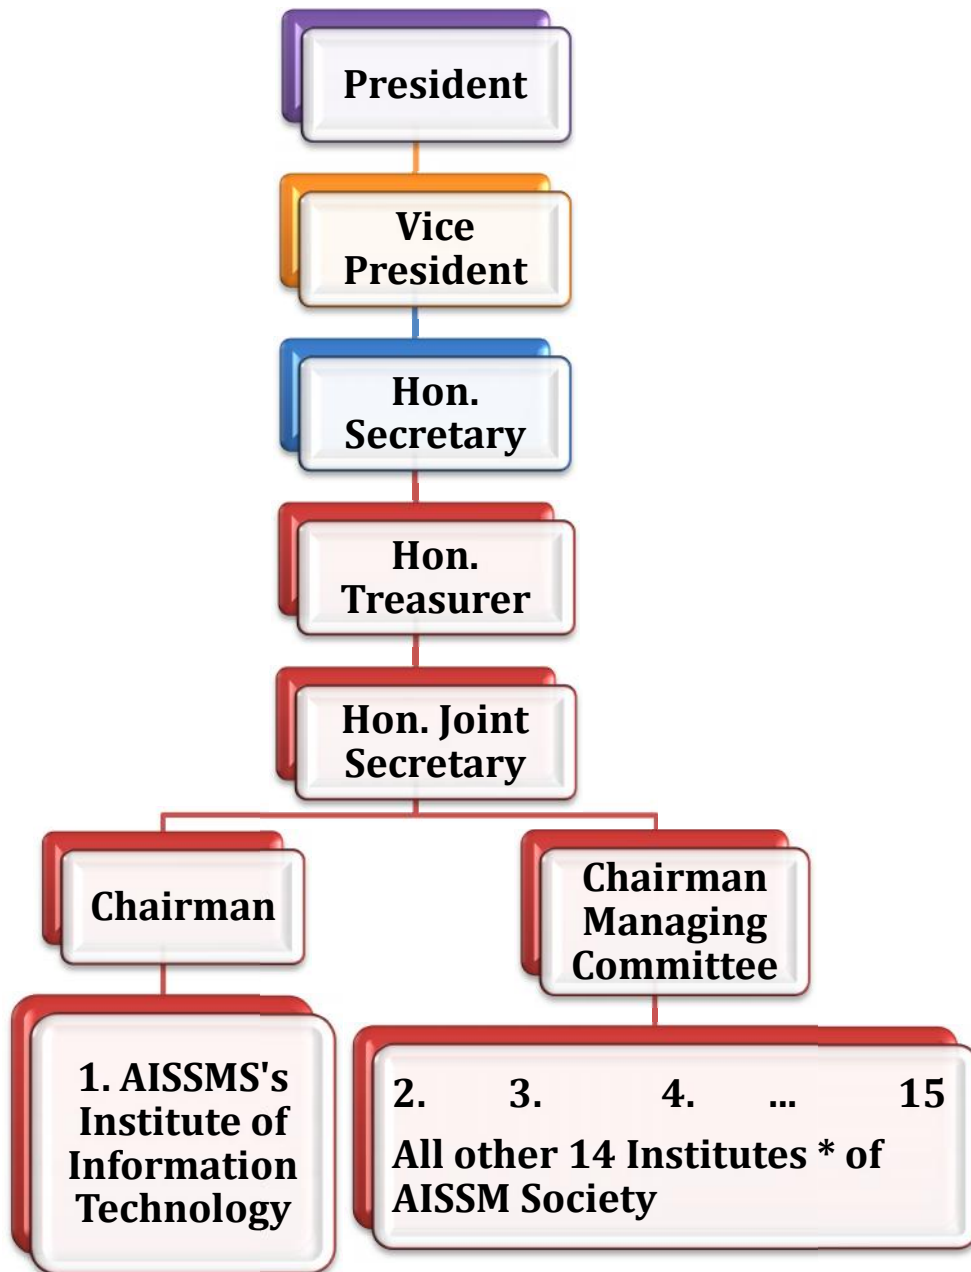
President

Vice President

Hon. Secretary

Hon. Treasurer

Hon. Joint Secretary

Chairman

Chairman Managing Committee

1. AISSMS's Institute of Information Technology

2. 3. 4. ... 15
All other 14 Institutes * of AISSM Society